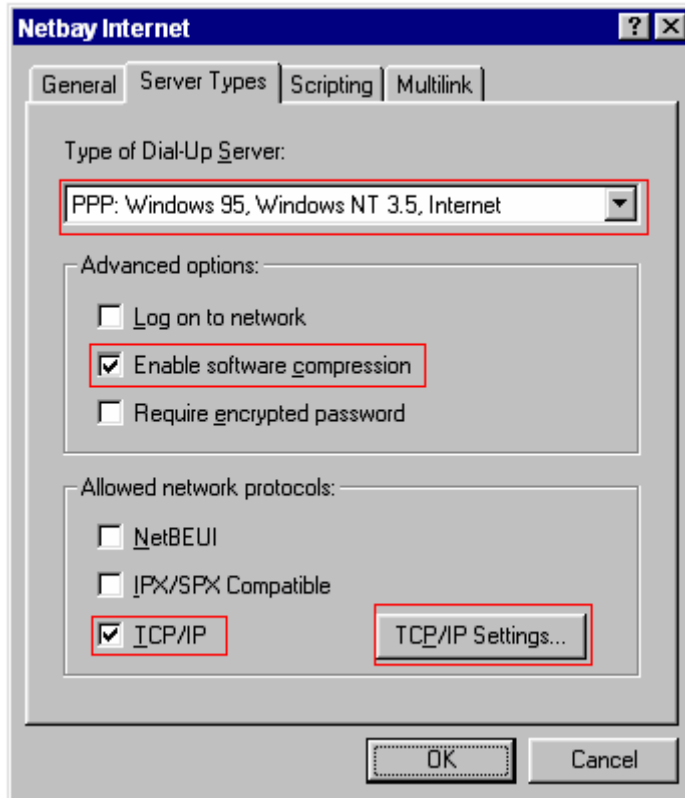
Netbay Internet

?

General

Server Types

Scripting

Multilink

Type of Dial-Up Server:

PPP: Windows 95, Windows NT 3.5, Internet

Advanced options:

Log on to network

Enable software compression

Require encrypted password

Allowed network protocols:

NetBEUI

IPX/SPX Compatible

TCP/IP

TCP/IP Settings...

OK

Cancel